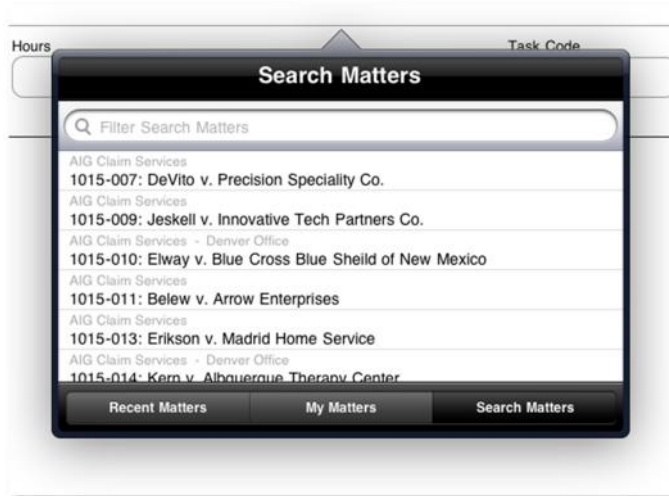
Hours

Task Code

Search Matters

Filter Search Matters

AIG Claim Services
1015-007: DeVito v. Precision Speciality Co.

AIG Claim Services
1015-009: Jeskell v. Innovative Tech Partners Co.

AIG Claim Services - Denver Office
1015-010: Elway v. Blue Cross Blue Sheild of New Mexico

AIG Claim Services
1015-011: Belew v. Arrow Enterprises

AIG Claim Services
1015-013: Erikson v. Madrid Home Service

AIG Claim Services - Denver Office
1015-014: Kern v. Albuquerque Therapy Center

Recent Matters | My Matters | Search Matters